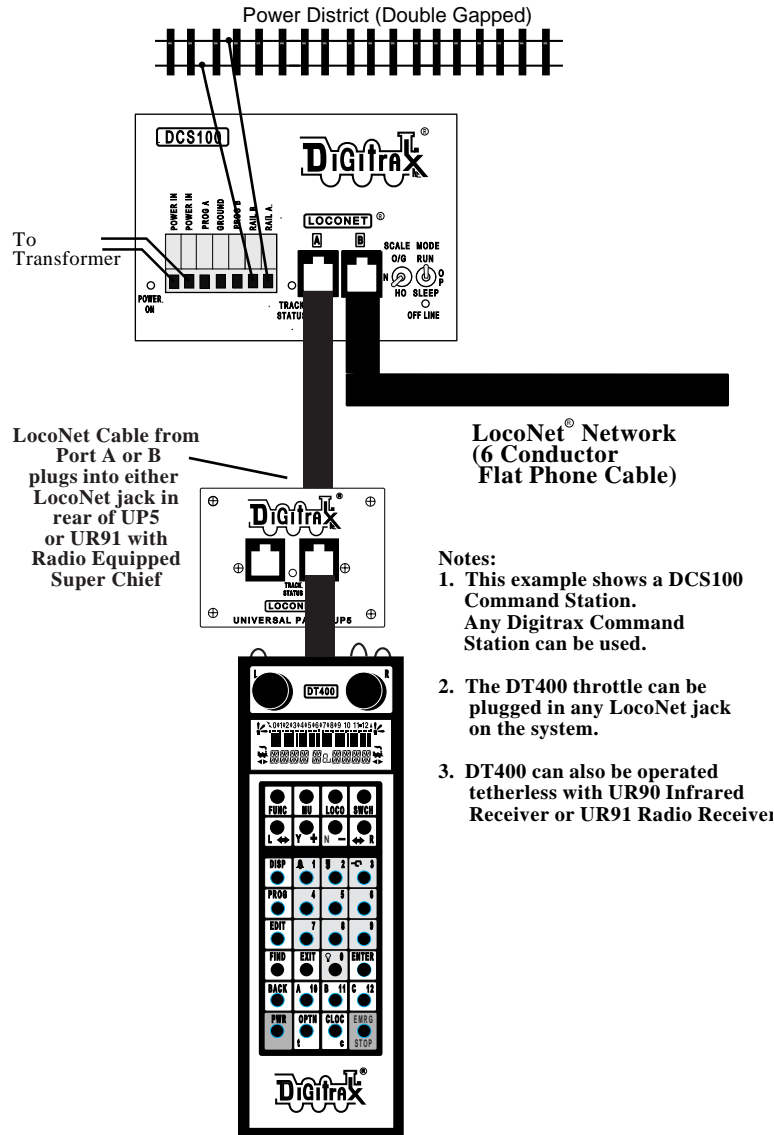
Power District (Double Gapped)

DCS100

Digitrax

POWER IN
POWER IN
PROG A
GROUND
PROG B
RAIL B
RAIL A

LOCONET

A B

SCALE MODE
O/G RUN
N O P
HO SLEEP
OFF LINE

To Transformer

POWER ON

TRACK STATUS

LocoNet Cable from Port A or B plugs into either LocoNet jack in rear of UP5 or UR91 with Radio Equipped Super Chief

LocoNet® Network (6 Conductor Flat Phone Cable)

Digitrax

TRACK STATUS

LOCONET

UNIVERSAL PA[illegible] UP5

Notes:
1. This example shows a DCS100 Command Station. Any Digitrax Command Station can be used.

2. The DT400 throttle can be plugged in any LocoNet jack on the system.

3. DT400 can also be operated tetherless with UR90 Infrared Receiver or UR91 Radio Receiver

L DT400 R

FUNC MU LOCO SWCH
L Y + N − R

DISP 1 2 3
PROG 4 5 6
EDIT 7 8 9
FIND EXIT 0 ENTER
BACK A 10 B 11 C 12
PWR OPTN t CLOC c EMRG STOP

Digitrax